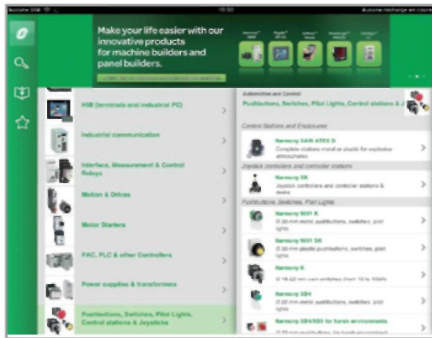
Aucune SIM 10:33 Aucune recharge en cours

Make your life easier with our innovative products for machine builders and panel builders.

HMI (terminals and industrial PC)

Industrial communication

Interface, Measurement & Control Relays

Motion & Drives

Motor Starters

PAC, PLC & other Controllers

Power supplies & transformers

Pushbuttons, Switches, Pilot Lights, Control stations & Joysticks

Automation and Control
Pushbuttons, Switches, Pilot Lights, Control stations & J

Control Stations and Enclosures

Harmony XAW ATEX D
Complete stations metal or plastic for explosive atmospheres

Joystick controllers and controller stations

Harmony XK
Joystick controllers and controller stations & boxes

Pushbuttons, Switches, Pilot Lights

Harmony 9001 K
30 mm metal pushbuttons, switches, pilot lights

Harmony 9001 SK
30 mm plastic pushbuttons, switches, pilot lights

Harmony K
Ø 16-22 mm cam switches from 10 to 150A

Harmony XB4
22 mm metal pushbuttons, switches, pilot lights

Harmony XB4/XB5 for harsh environments